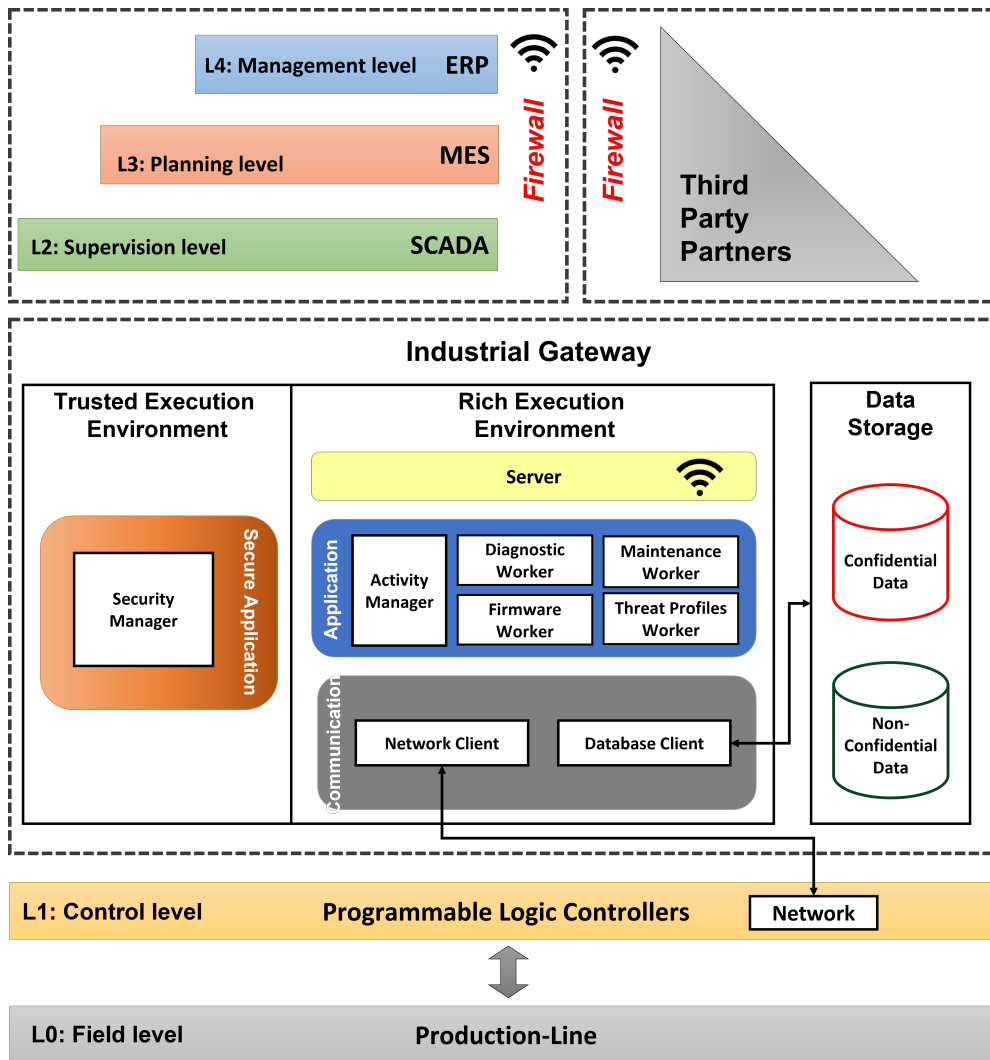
L4: Management level ERP

L3: Planning level MES

L2: Supervision level SCADA

Firewall

Firewall

Third Party Partners

Industrial Gateway

Trusted Execution Environment

Security Manager

Secure Application

Rich Execution Environment

Server

Application

Activity Manager

Diagnostic Worker

Maintenance Worker

Firmware Worker

Threat Profiles Worker

Communication

Network Client

Database Client

Data Storage

Confidential Data

Non-Confidential Data

L1: Control level Programmable Logic Controllers Network

L0: Field level Production-Line